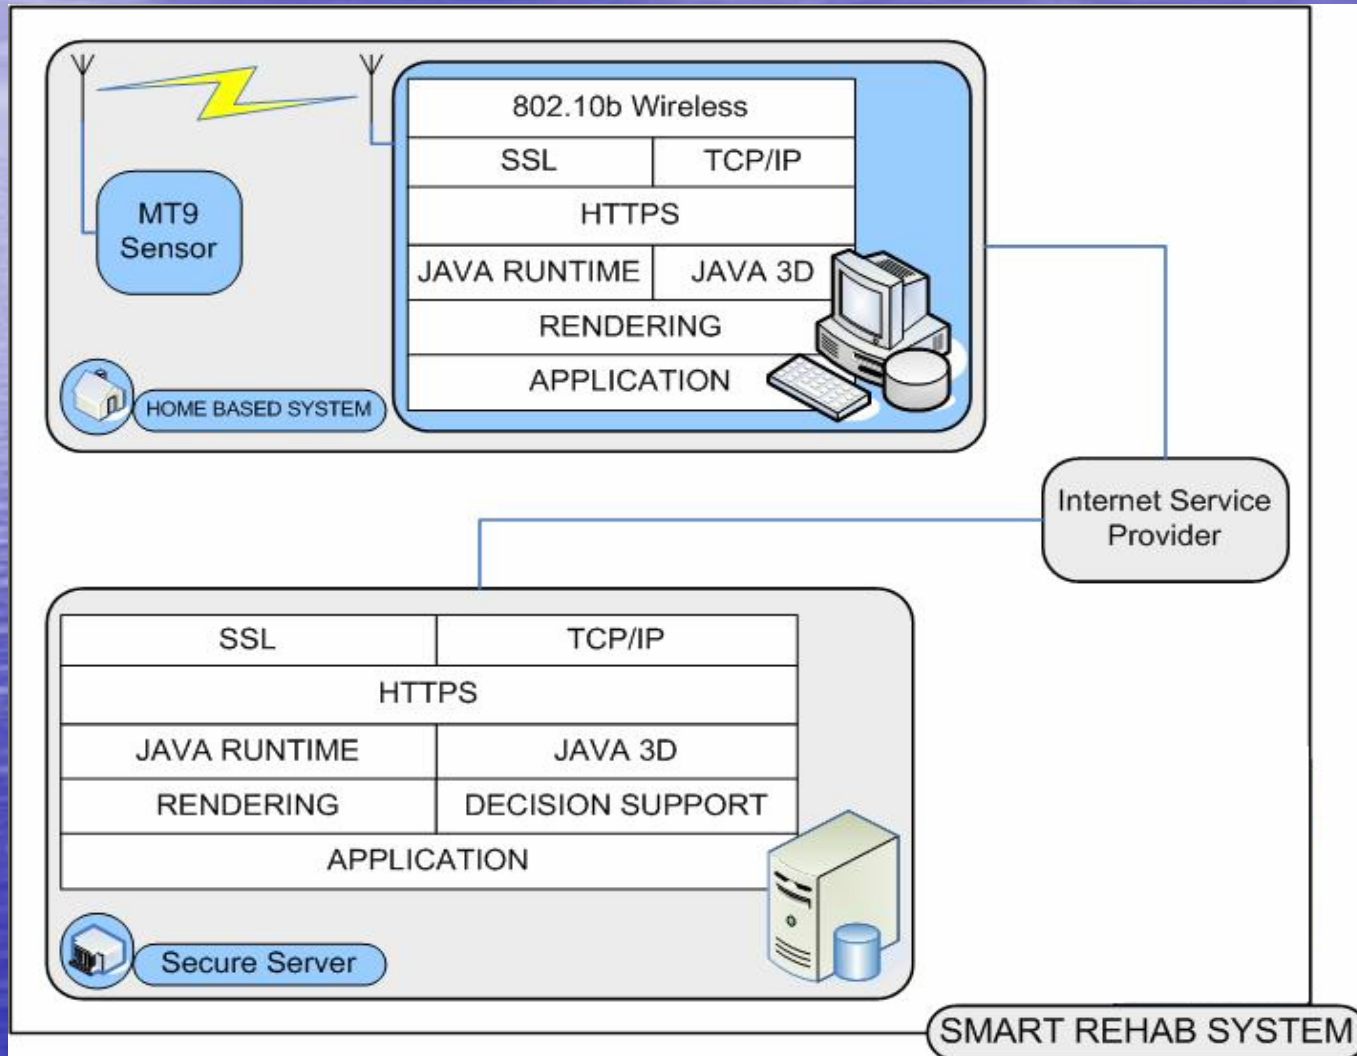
MT9 Sensor

| 802.10b Wireless | |
|---|---|
| SSL | TCP/IP |
| HTTPS | |
| JAVA RUNTIME | JAVA 3D |
| RENDERING | |
| APPLICATION | |

HOME BASED SYSTEM

Internet Service Provider

| SSL | TCP/IP |
|---|---|
| HTTPS | |
| JAVA RUNTIME | JAVA 3D |
| RENDERING | DECISION SUPPORT |
| APPLICATION | |

Secure Server

SMART REHAB SYSTEM